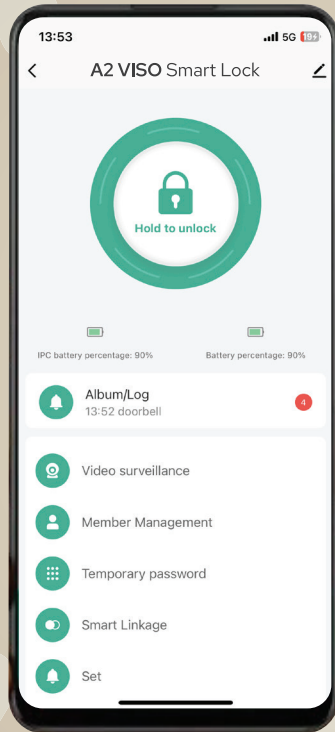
13:53
5G 19+

A2 VISO Smart Lock

Hold to unlock

IPC battery percentage: 90%
Battery percentage: 90%

Album/Log
13:52 doorbell
4

Video surveillance

Member Management

Temporary password

Smart Linkage

Set